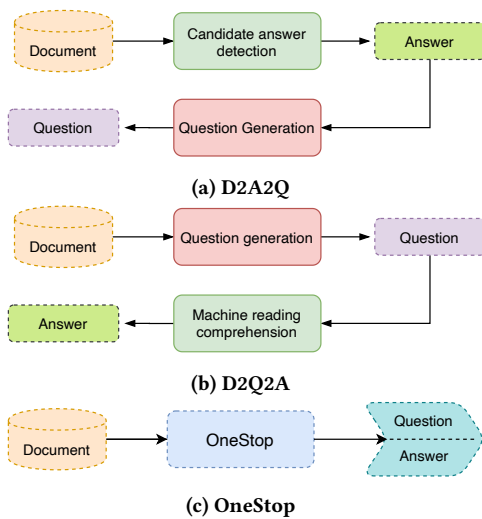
Document

Candidate answer detection

Answer

Question

Question Generation

(a) D2A2Q

Document

Question generation

Question

Answer

Machine reading comprehension

(b) D2Q2A

Document

OneStop

Question

Answer

(c) OneStop